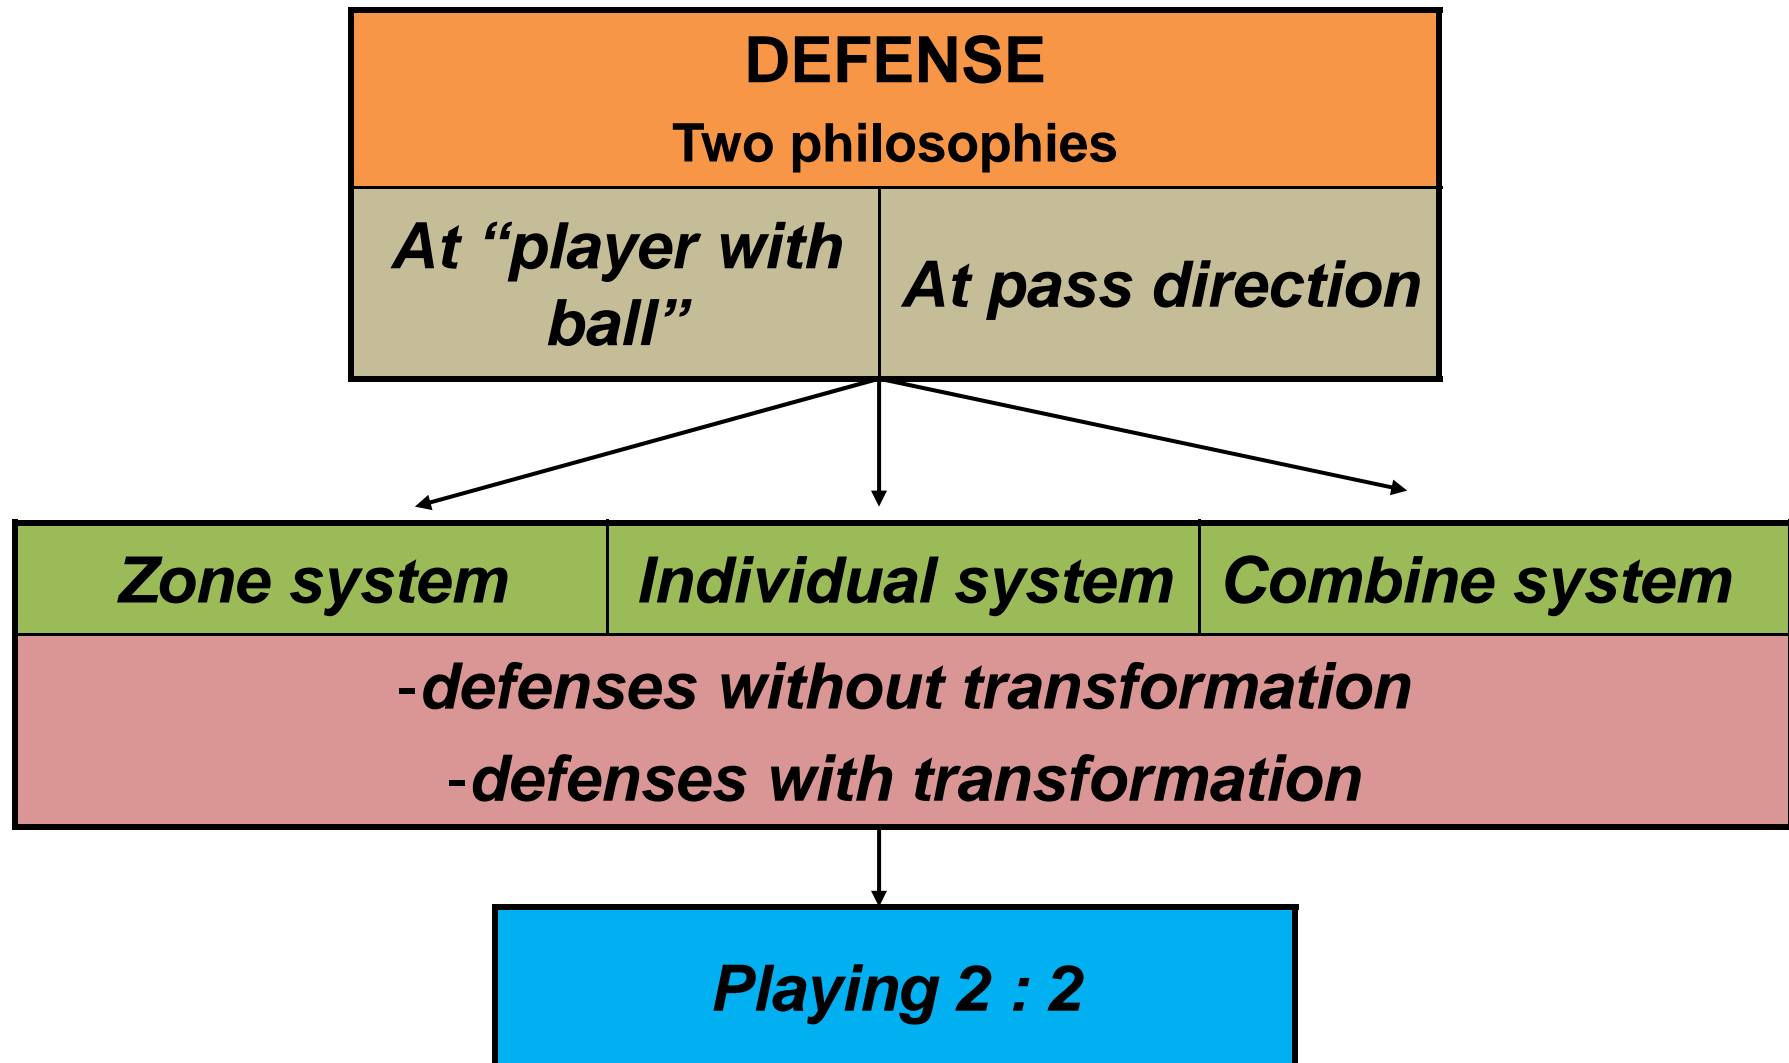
DEFENSE
Two philosophies

| At “player with ball” | At pass direction |
|---|---|

| Zone system | Individual system | Combine system |
|---|---|---|

-defenses without transformation
-defenses with transformation

Playing 2 : 2